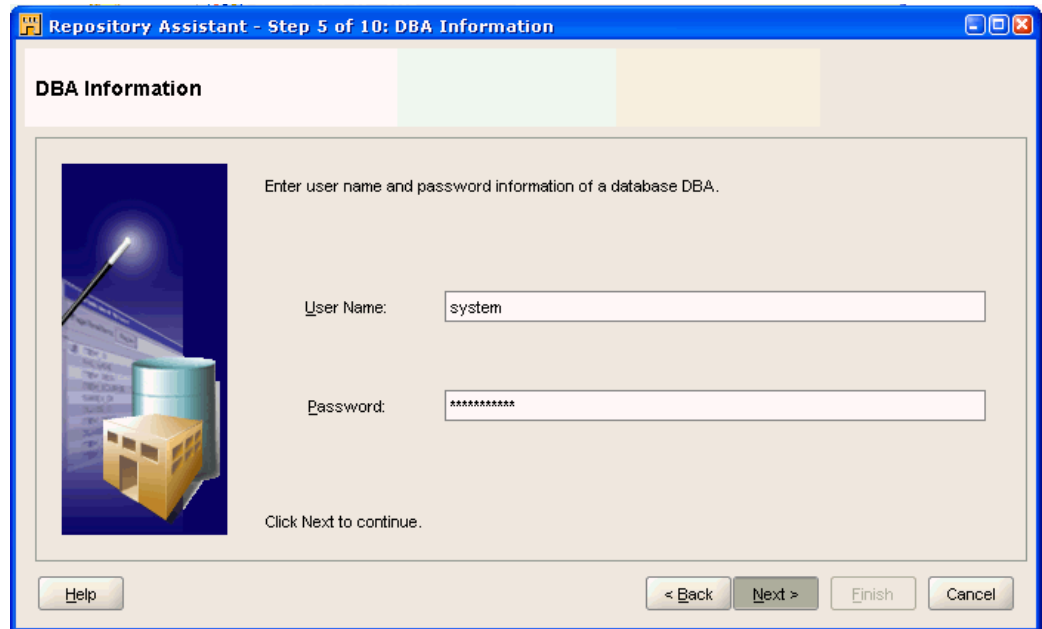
Repository Assistant - Step 5 of 10: DBA Information

DBA Information

Enter user name and password information of a database DBA.

User Name: system

Password: ***********

Click Next to continue.

Help

< Back

Next >

Finish

Cancel